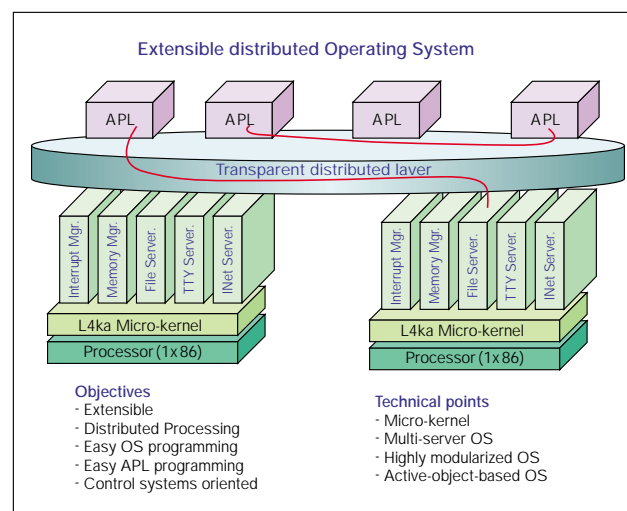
Extensible distributed Operating System

APL
APL
APL
APL

Transparent distributed layer

Interrupt Mgr.
Memory Mgr.
File Server.
TTY Server.
INet Server.

L4ka Micro-kernel
Processor (1x86)

Interrupt Mgr.
Memory Mgr.
File Server.
TTY Server.
INet Server.

L4ka Micro-kernel
Processor (1x86)

Objectives
- Extensible
- Distributed Processing
- Easy OS programming
- Easy APL programming
- Control systems oriented

Technical points
- Micro-kernel
- Multi-server OS
- Highly modularized OS
- Active-object-based OS